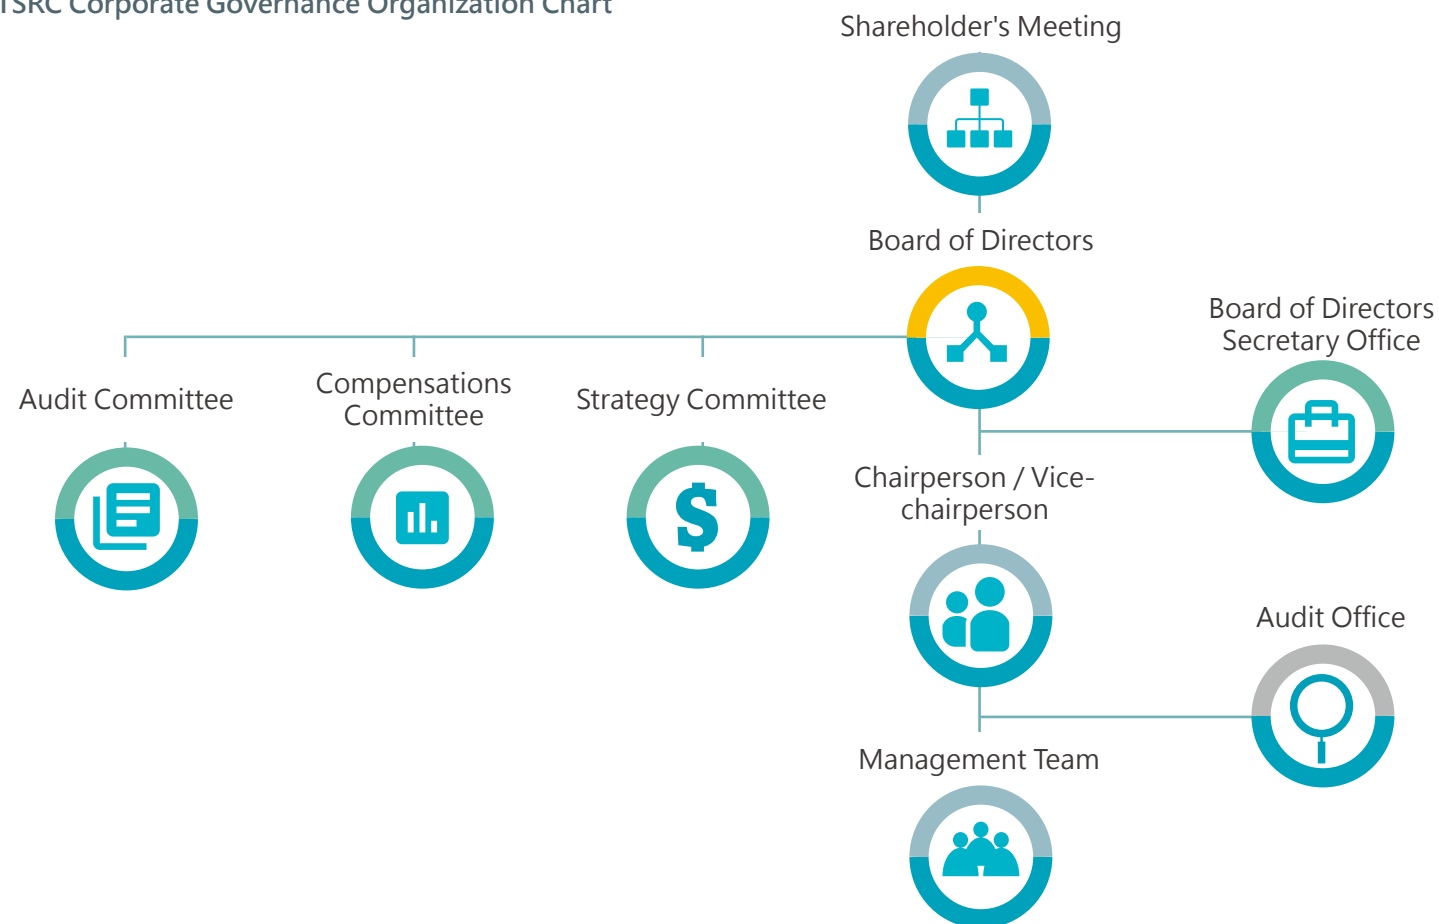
TSRC Corporate Governance Organization Chart

Shareholder's Meeting

Board of Directors

Board of Directors Secretary Office

Audit Committee

Compensations Committee

Strategy Committee

Chairperson / Vice-chairperson

Audit Office

Management Team